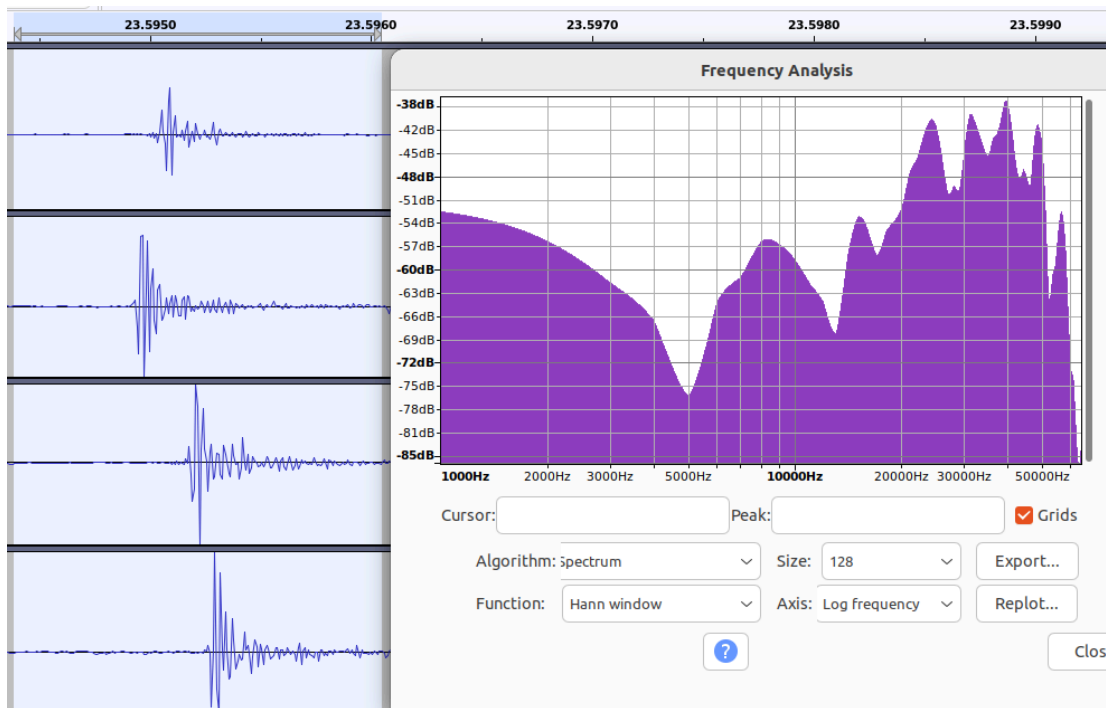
23.5950 23.5960 23.5970 23.5980 23.5990

Frequency Analysis

-38dB
-42dB
-45dB
-48dB
-51dB
-54dB
-57dB
-60dB
-63dB
-66dB
-69dB
-72dB
-75dB
-78dB
-81dB
-85dB

1000Hz 2000Hz 3000Hz 5000Hz 10000Hz 20000Hz 30000Hz 50000Hz

Cursor: Peak: Grids

Algorithm: Spectrum Size: 128 Export...

Function: Hann window Axis: Log frequency Replot...

?

Clos